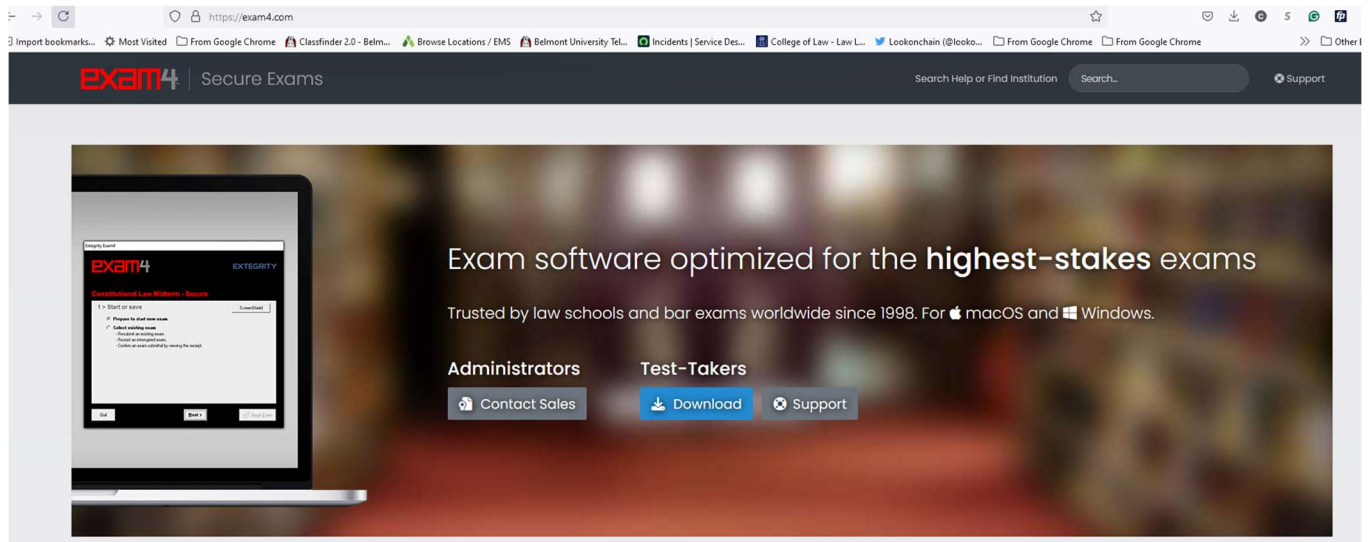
https://exam4.com

Import bookmarks... Most Visited From Google Chrome Classfinder 2.0 - Belm... Browse Locations / EMS Belmont University Tel... Incidents | Service Des... College of Law - Law L... Lookonchain (@looko... From Google Chrome From Google Chrome Other

exam4 | Secure Exams

Search Help or Find Institution Search... Support

Extegrity Exam4

exam4 EXTEGRITY

Constitutional Law Midterm - Secure

1 > Start or save

Screenshield

Prepare to start new exam

Select existing exam
- Resubmit an existing exam.
- Restart an interrupted exam.
- Confirm an exam submittal by viewing the receipt.

Quit Next > Hour Exit

Exam software optimized for the **highest-stakes** exams

Trusted by law schools and bar exams worldwide since 1998. For macOS and Windows.

Administrators

Contact Sales

Test-Takers

Download Support